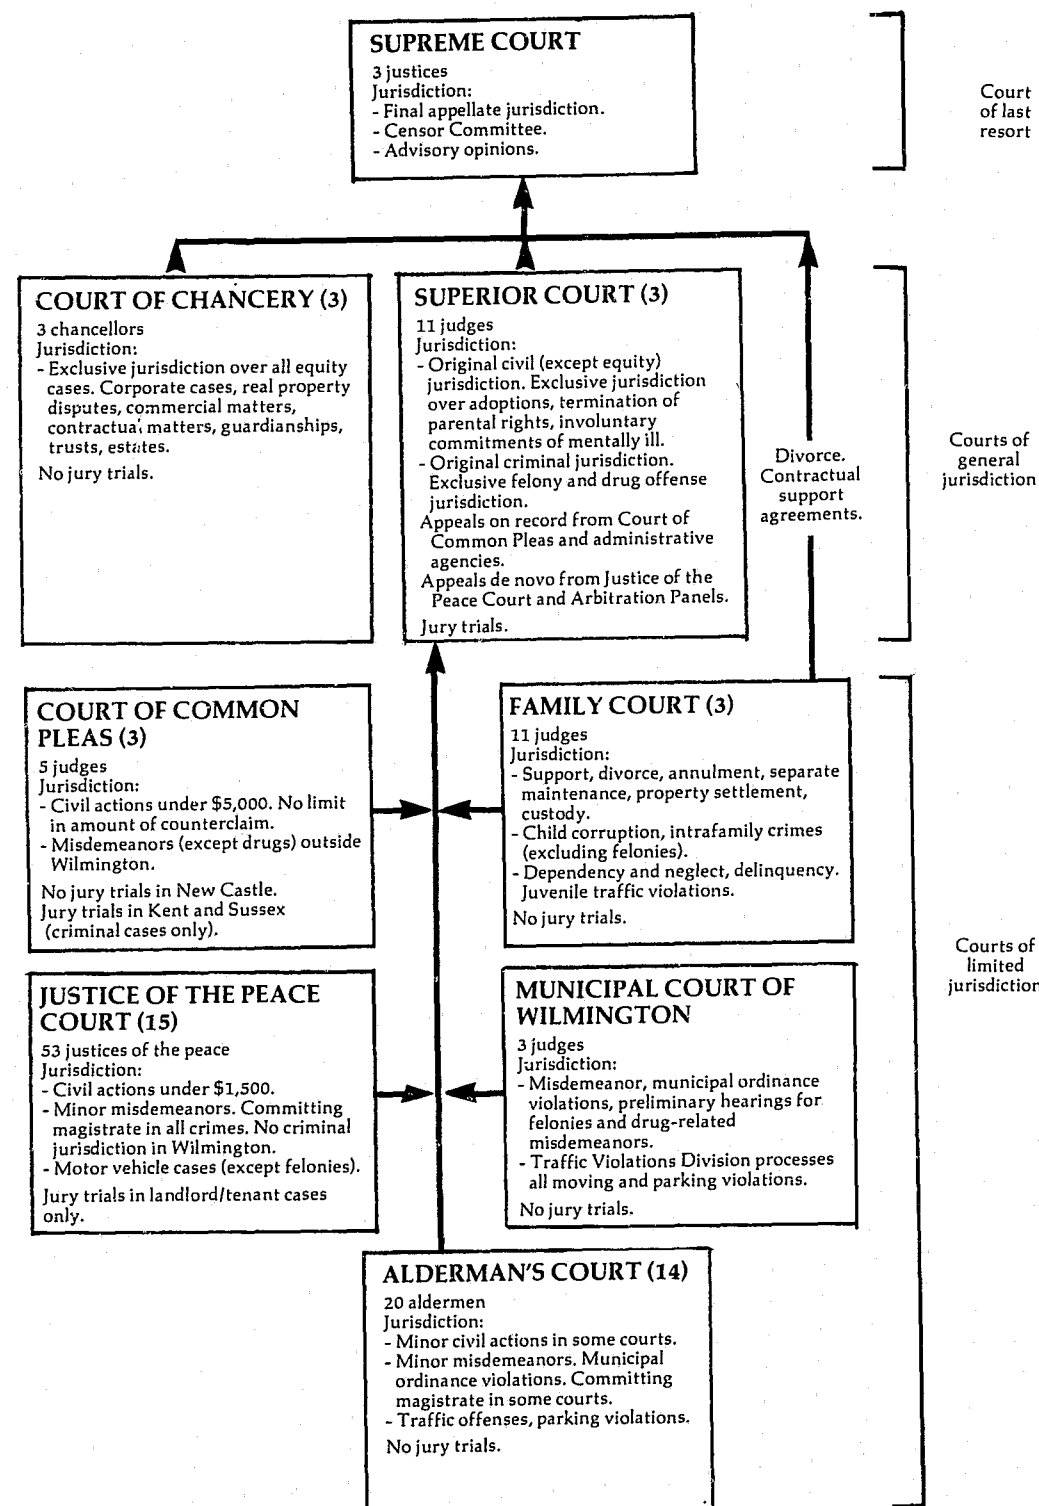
SUPREME COURT
3 justices
Jurisdiction:
- Final appellate jurisdiction.
- Censor Committee.
- Advisory opinions.

Court of last resort

COURT OF CHANCERY (3)
3 chancellors
Jurisdiction:
- Exclusive jurisdiction over all equity cases. Corporate cases, real property disputes, commercial matters, contractual matters, guardianships, trusts, estates.
No jury trials.

SUPERIOR COURT (3)
11 judges
Jurisdiction:
- Original civil (except equity) jurisdiction. Exclusive jurisdiction over adoptions, termination of parental rights, involuntary commitments of mentally ill.
- Original criminal jurisdiction. Exclusive felony and drug offense jurisdiction.
Appeals on record from Court of Common Pleas and administrative agencies.
Appeals de novo from Justice of the Peace Court and Arbitration Panels.
Jury trials.

Divorce. Contractual support agreements.

Courts of general jurisdiction

COURT OF COMMON PLEAS (3)
5 judges
Jurisdiction:
- Civil actions under $5,000. No limit in amount of counterclaim.
- Misdemeanors (except drugs) outside Wilmington.
No jury trials in New Castle.
Jury trials in Kent and Sussex (criminal cases only).

FAMILY COURT (3)
11 judges
Jurisdiction:
- Support, divorce, annulment, separate maintenance, property settlement, custody.
- Child corruption, intrafamily crimes (excluding felonies).
- Dependency and neglect, delinquency. Juvenile traffic violations.
No jury trials.

Courts of limited jurisdiction

JUSTICE OF THE PEACE COURT (15)
53 justices of the peace
Jurisdiction:
- Civil actions under $1,500.
- Minor misdemeanors. Committing magistrate in all crimes. No criminal jurisdiction in Wilmington.
- Motor vehicle cases (except felonies).
Jury trials in landlord/tenant cases only.

MUNICIPAL COURT OF WILMINGTON
3 judges
Jurisdiction:
- Misdemeanor, municipal ordinance violations, preliminary hearings for felonies and drug-related misdemeanors.
- Traffic Violations Division processes all moving and parking violations.
No jury trials.

ALDERMAN'S COURT (14)
20 aldermen
Jurisdiction:
- Minor civil actions in some courts.
- Minor misdemeanors. Municipal ordinance violations. Committing magistrate in some courts.
- Traffic offenses, parking violations.
No jury trials.